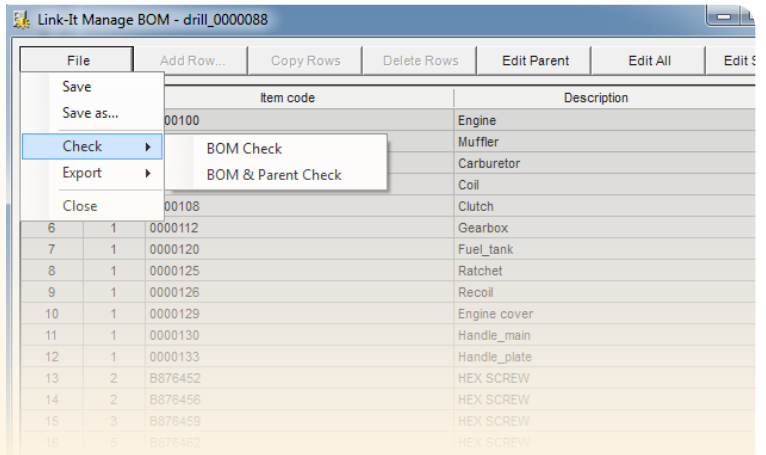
Link-It Manage BOM - drill_0000088

File | Add Row... | Copy Rows | Delete Rows | Edit Parent | Edit All | Edit S

Save
Save as...
Check
Export
Close

BOM Check
BOM & Parent Check

| | | Item code | Description |
|---|---|---|---|
| | | 000100 | Engine |
| | | | Muffler |
| | | | Carburetor |
| | | | Coil |
| | | 000108 | Clutch |
| 6 | 1 | 0000112 | Gearbox |
| 7 | 1 | 0000120 | Fuel_tank |
| 8 | 1 | 0000125 | Ratchet |
| 9 | 1 | 0000126 | Recoil |
| 10 | 1 | 0000129 | Engine cover |
| 11 | 1 | 0000130 | Handle_main |
| 12 | 1 | 0000133 | Handle_plate |
| 13 | 2 | B876452 | HEX SCREW |
| 14 | 2 | B876456 | HEX SCREW |
| 15 | 3 | B876459 | HEX SCREW |
| 16 | 5 | B876462 | HEX SCREW |